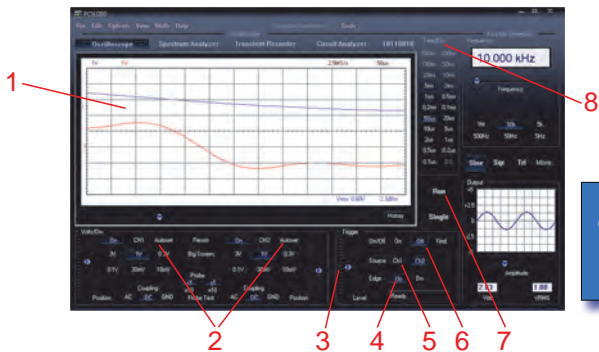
PCLAB2000

File Edit Options View Math Help

Oscilloscope Spectrum Analyzer Transient Recorder Circuit Analyzer 10110010

1V 1V 2.5MS/s 50us

Volts/Div

On CH1 Autoset

Reset

On CH2 Autoset

Big Screen

Coupling: AC DC GND

Probe x1 x10 Probe Test

Position

Trigger

On/Off On Off Find

Source Ch1 Ch2

Edge Up Dn

Level Ready

Run

Single

Time/Div

Frequency

10.000 kHz

Sine Sqr Tri More

Output

Amplitude

Volt

1.00

VRMS

History

1

2

3

4

5

6

7

8